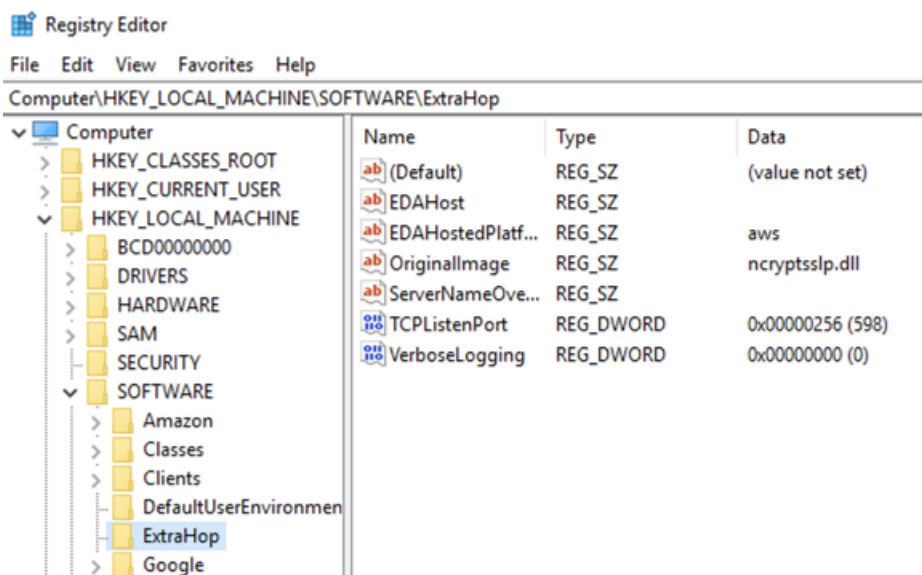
Registry Editor

File Edit View Favorites Help

Computer\HKEY_LOCAL_MACHINE\SOFTWARE\ExtraHop

Computer
HKEY_CLASSES_ROOT
HKEY_CURRENT_USER
HKEY_LOCAL_MACHINE
BCD00000000
DRIVERS
HARDWARE
SAM
SECURITY
SOFTWARE
Amazon
Classes
Clients
DefaultUserEnvironmen
ExtraHop
Google

| Name | Type | Data |
|---|---|---|
| (Default) | REG_SZ | (value not set) |
| EDAHost | REG_SZ | |
| EDAHostedPlatf... | REG_SZ | aws |
| OriginalImage | REG_SZ | ncryptsslp.dll |
| ServerNameOve... | REG_SZ | |
| TCPListenPort | REG_DWORD | 0x00000256 (598) |
| VerboseLogging | REG_DWORD | 0x00000000 (0) |